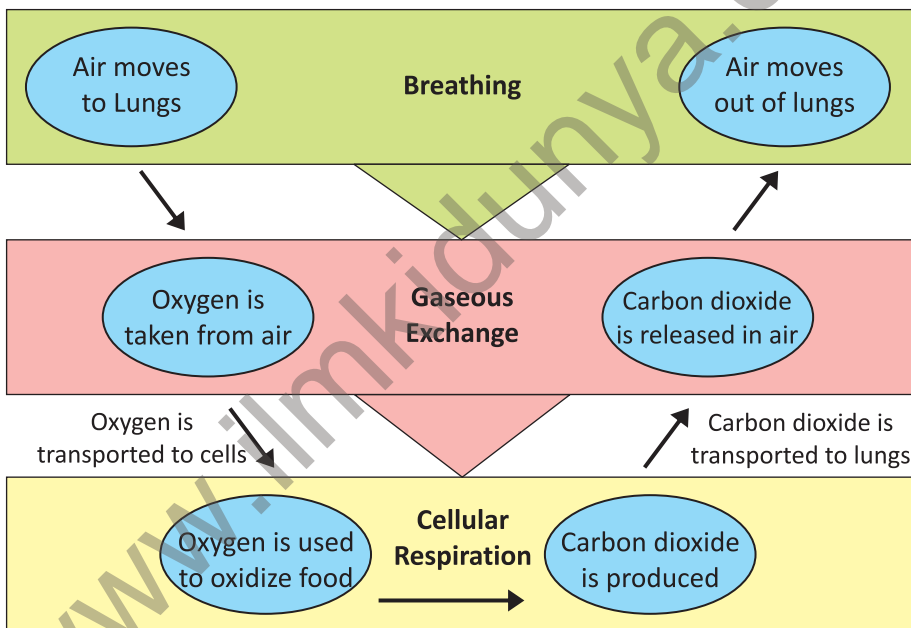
Air moves to Lungs

Breathing

Air moves out of lungs

Oxygen is taken from air

Gaseous Exchange

Carbon dioxide is released in air

Oxygen is transported to cells

Carbon dioxide is transported to lungs

Oxygen is used to oxidize food

Cellular Respiration

Carbon dioxide is produced

www.ilmkidunya.c